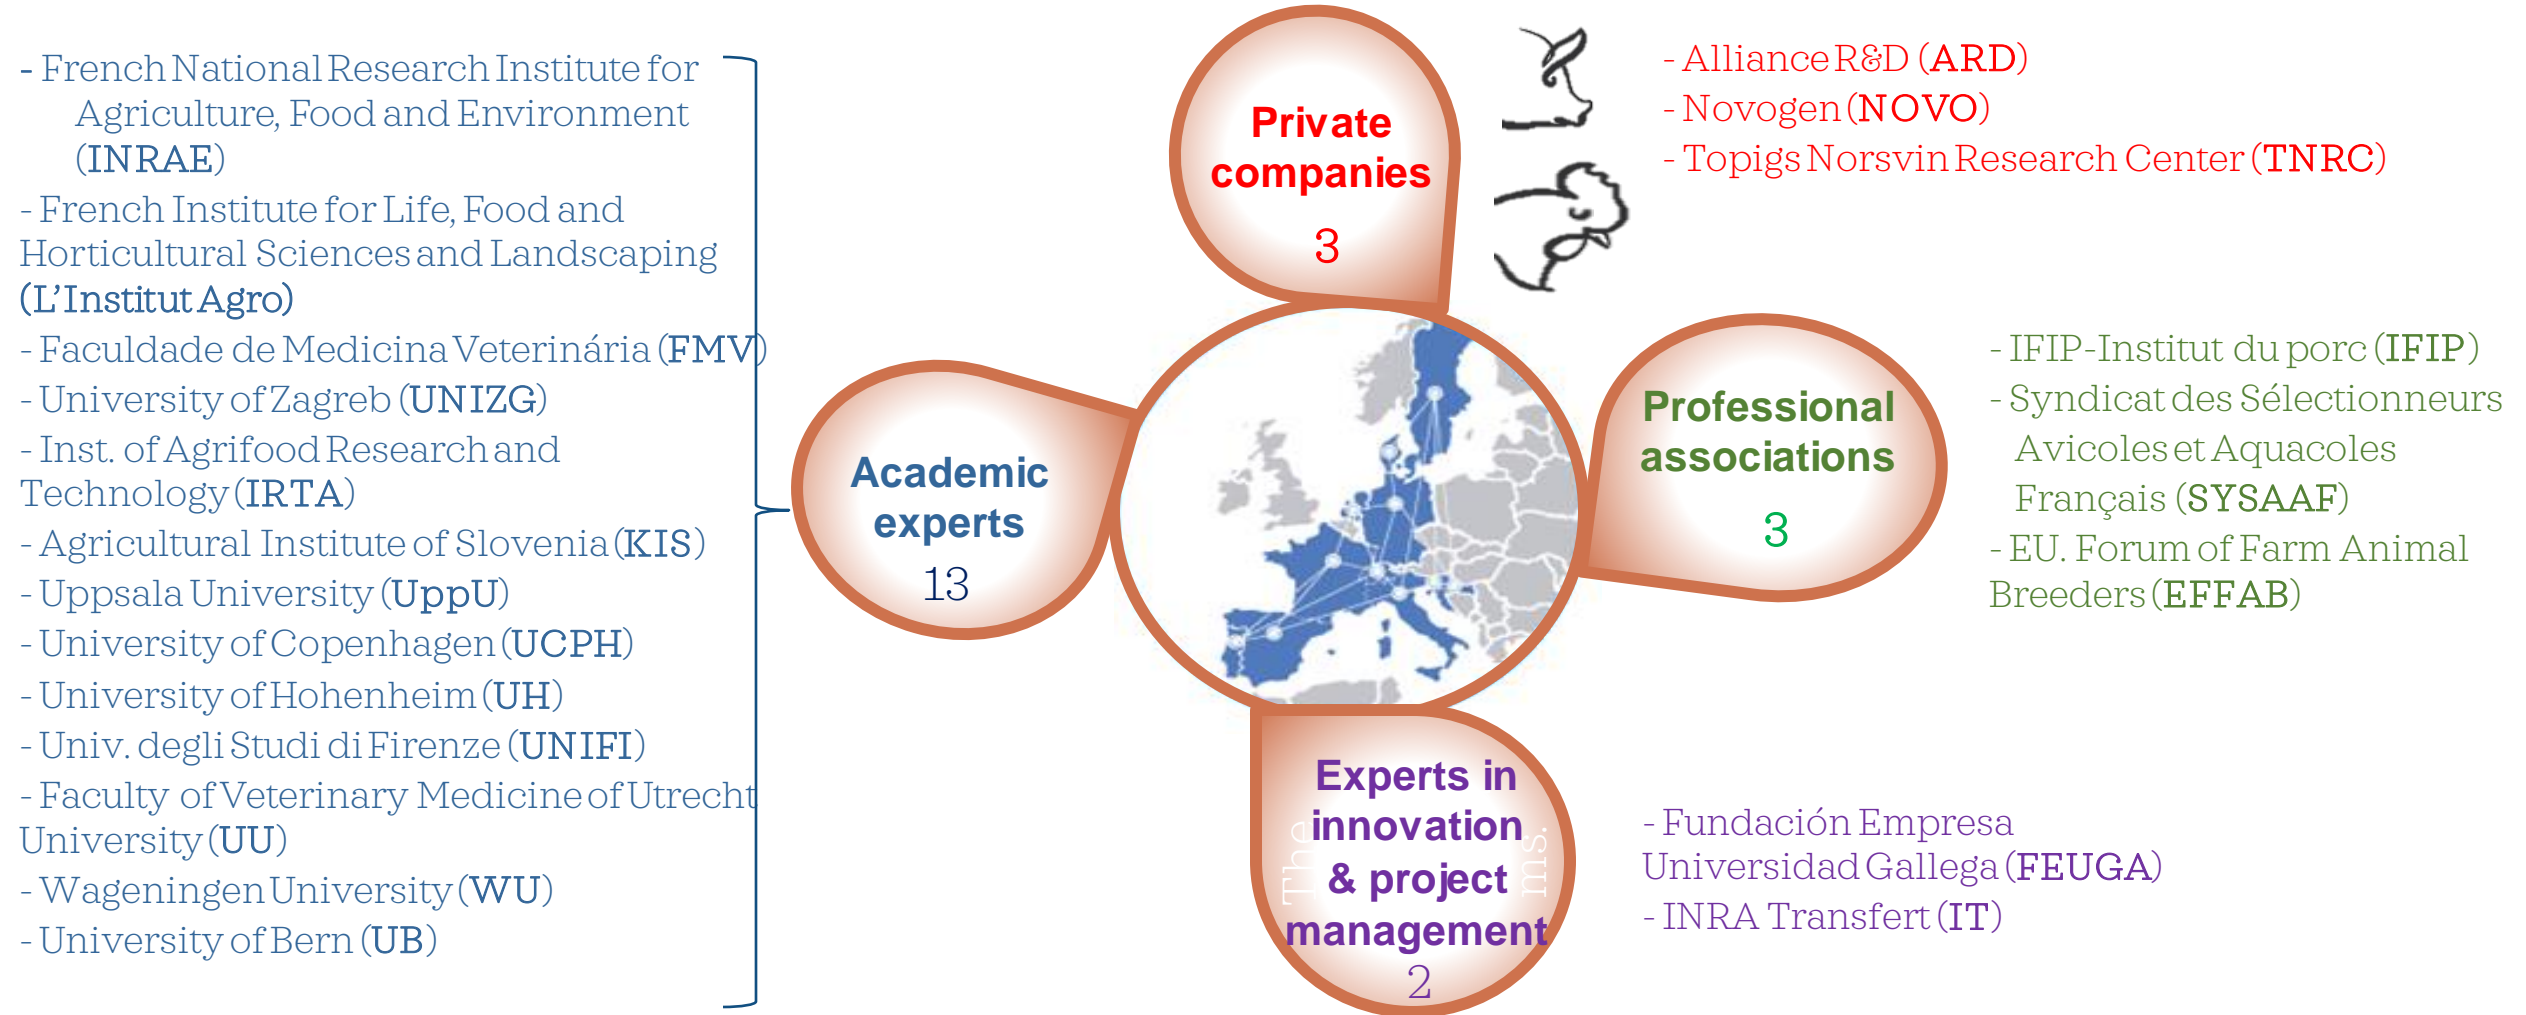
- French National Research Institute for Agriculture, Food and Environment (INRAE)
- French Institute for Life, Food and Horticultural Sciences and Landscaping (L'Institut Agro)
- Faculdade de Medicina Veterinária (FMV)
- University of Zagreb (UNIZG)
- Inst. of Agrifood Research and Technology (IRTA)
- Agricultural Institute of Slovenia (KIS)
- Uppsala University (UppU)
- University of Copenhagen (UCPH)
- University of Hohenheim (UH)
- Univ. degli Studi di Firenze (UNIFI)
- Faculty of Veterinary Medicine of Utrecht University (UU)
- Wageningen University (WU)
- University of Bern (UB)

Private companies
3

- Alliance R&D (ARD)
- Novogen (NOVO)
- Topigs Norsvin Research Center (TNRC)

Academic experts
13

Professional associations
3

- IFIP-Institut du porc (IFIP)
- Syndicat des Sélectionneurs Avicoles et Aquacoles Français (SYSAAF)
- EU. Forum of Farm Animal Breeders (EFFAB)

Experts in innovation & project management
2

- Fundación Empresa Universidad Gallega (FEUGA)
- INRA Transfert (IT)